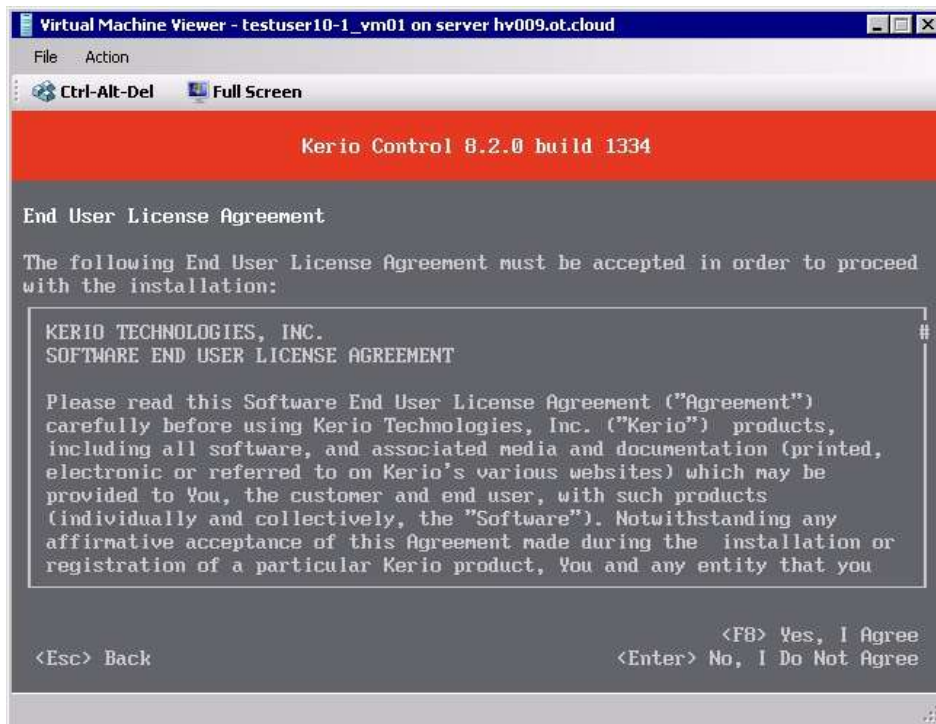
Virtual Machine Viewer - testuser10-1_vm01 on server hv009.ot.cloud

File Action

Ctrl-Alt-Del Full Screen

Kerio Control 8.2.0 build 1334

End User License Agreement

The following End User License Agreement must be accepted in order to proceed with the installation:

KERIO TECHNOLOGIES, INC.
SOFTWARE END USER LICENSE AGREEMENT

Please read this Software End User License Agreement ("Agreement") carefully before using Kerio Technologies, Inc. ("Kerio") products, including all software, and associated media and documentation (printed, electronic or referred to on Kerio's various websites) which may be provided to You, the customer and end user, with such products (individually and collectively, the "Software"). Notwithstanding any affirmative acceptance of this Agreement made during the installation or registration of a particular Kerio product, You and any entity that you

<F8> Yes, I Agree
<Esc> Back <Enter> No, I Do Not Agree